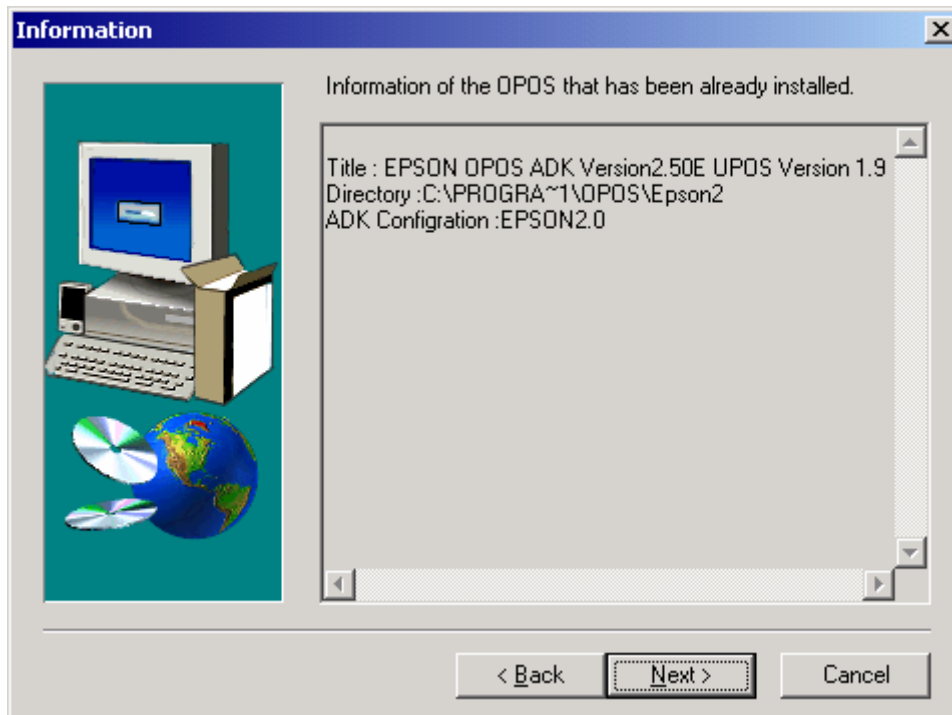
Information

Information of the OPOS that has been already installed.

Title : EPSON OPOS ADK Version2.50E UPOS Version 1.9
Directory :C:\PROGRA~1\OPOS\Epson2
ADK Configration :EPSON2.0

< Back
Next >
Cancel